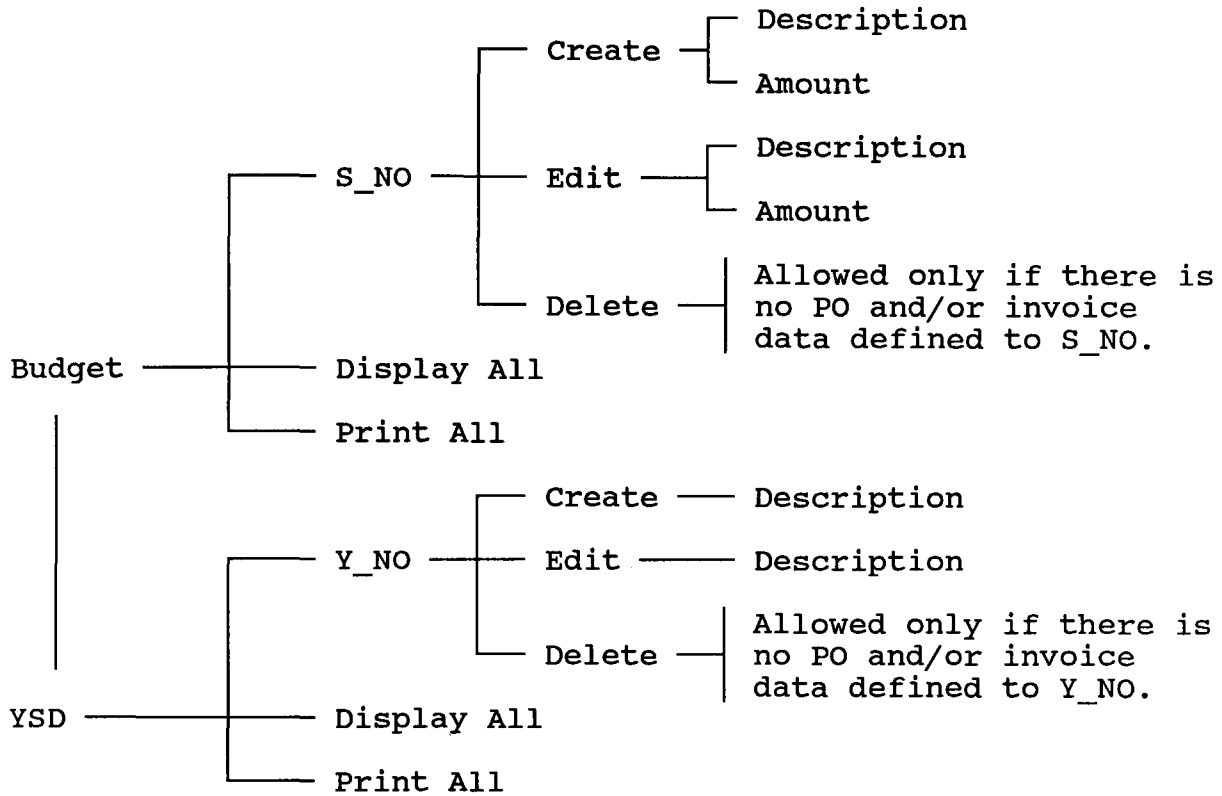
Budget
S_NO
Create
Description
Amount
Edit
Description
Amount
Delete
Allowed only if there is no PO and/or invoice data defined to S_NO.
Display All
Print All

YSD
Y_NO
Create
Description
Edit
Description
Delete
Allowed only if there is no PO and/or invoice data defined to Y_NO.
Display All
Print All